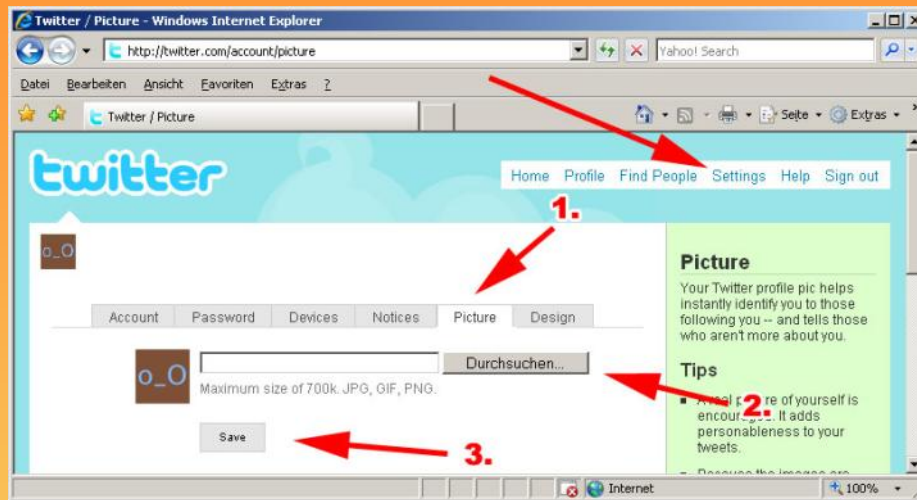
Twitter / Picture - Windows Internet Explorer

http://twitter.com/account/picture

Yahoo! Search

Datei Bearbeiten Ansicht Favoriten Extras ?

Twitter / Picture

Seite Extras

twitter

Home Profile Find People Settings Help Sign out

1.

o_O

Account Password Devices Notices Picture Design

o_O

Durchsuchen...

Maximum size of 700k. JPG, GIF, PNG.

2.

Save

3.

Picture

Your Twitter profile pic helps instantly identify you to those following you -- and tells those who aren't more about you.

Tips

A real p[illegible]re of yourself is encourag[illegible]. It adds personableness to your tweets.

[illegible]

Internet

100%